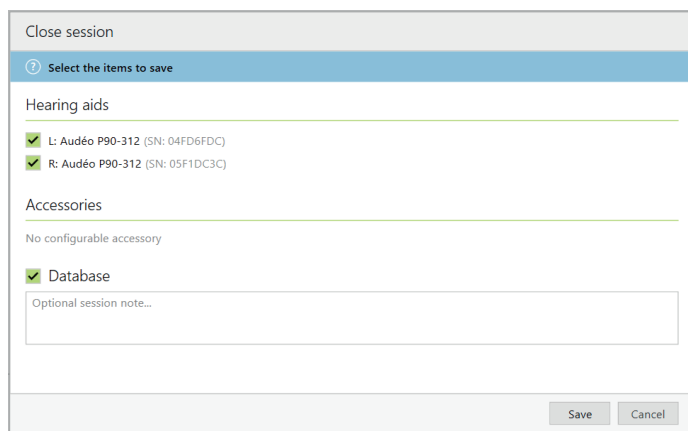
Close session

? Select the items to save

Hearing aids

L: Audéo P90-312 (SN: 04FD6FDC)

R: Audéo P90-312 (SN: 05F1DC3C)

Accessories

No configurable accessory

Database

Optional session note...

Save Cancel